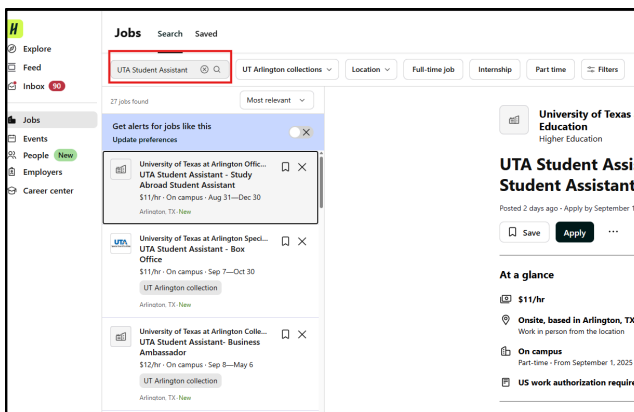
H

Explore
Feed
Inbox 90
Jobs
Events
People New
Employers
Career center

Jobs Search Saved

UTA Student Assistant

UT Arlington collections
Location
Full-time job
Internship
Part time
Filters

27 jobs found
Most relevant

Get alerts for jobs like this
Update preferences

University of Texas at Arlington Offic...
UTA Student Assistant - Study Abroad Student Assistant
$11/hr · On campus · Aug 31—Dec 30
Arlington, TX · New

University of Texas at Arlington Speci...
UTA Student Assistant - Box Office
$11/hr · On campus · Sep 7—Oct 30
UT Arlington collection
Arlington, TX · New

University of Texas at Arlington Colle...
UTA Student Assistant- Business Ambassador
$12/hr · On campus · Sep 8—May 6
UT Arlington collection
Arlington, TX · New

University of Texas
Education
Higher Education

UTA Student Assi
Student Assistant

Posted 2 days ago · Apply by September 1

Save
Apply
...

At a glance

$11/hr

Onsite, based in Arlington, TX
Work in person from the location

On campus
Part-time · From September 1, 2025

US work authorization require